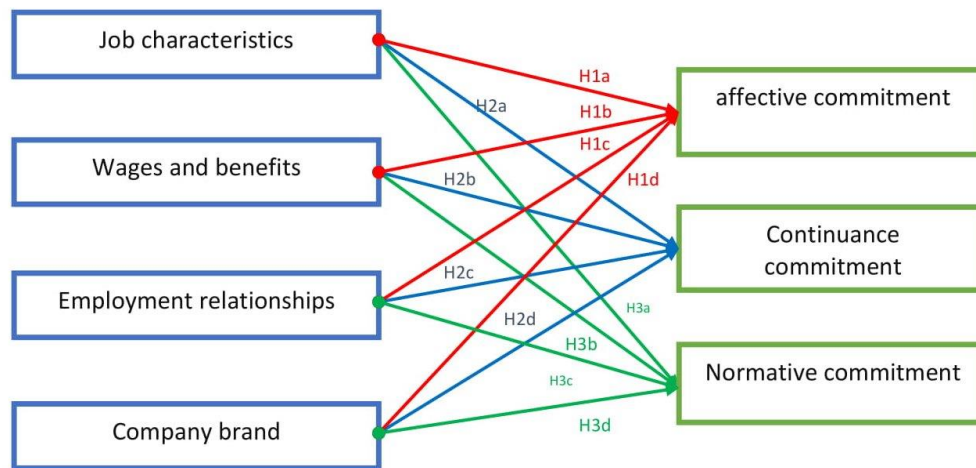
Job characteristics

Wages and benefits

Employment relationships

Company brand

affective commitment

Continuance commitment

Normative commitment

H1a

H1b

H1c

H1d

H2a

H2b

H2c

H2d

H3a

H3b

H3c

H3d